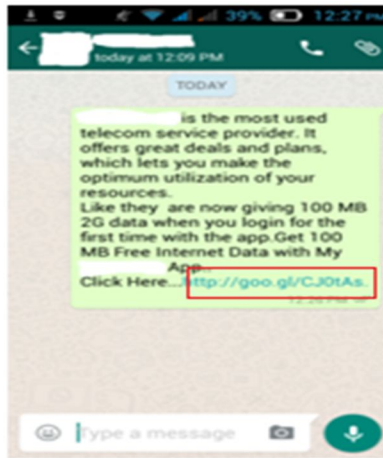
39% 12:27

today at 12:09 PM

TODAY

is the most used telecom service provider. It offers great deals and plans, which lets you make the optimum utilization of your resources.
Like they are now giving 100 MB 2G data when you login for the first time with the app.Get 100 MB Free Internet Data with My App.
Click Here... http://goo.gl/CJ0tAs.

12:26 PM

Type a message